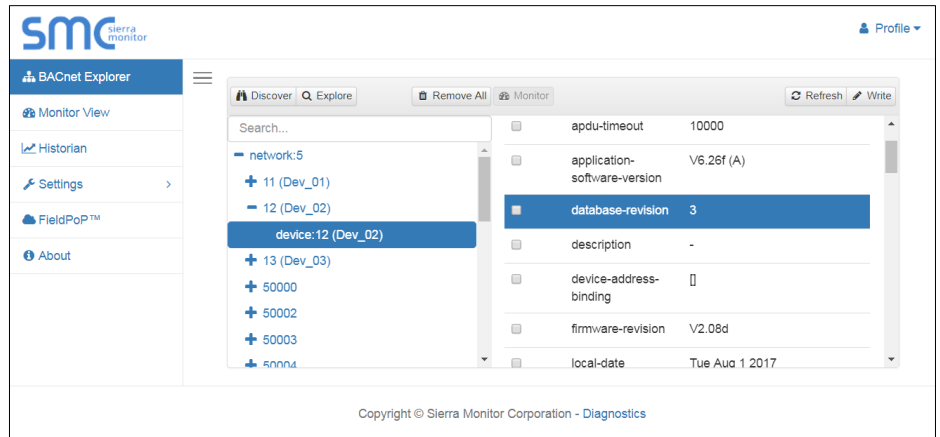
smc sierra monitor

Profile

BACnet Explorer
Monitor View
Historian
Settings
FieldPoP™
About

Discover Explore
Remove All Monitor
Refresh Write

Search...

− network:5
+ 11 (Dev_01)
− 12 (Dev_02)
device:12 (Dev_02)
+ 13 (Dev_03)
+ 50000
+ 50002
+ 50003
+ 50004

| | | |
|---|---|---|
| | apdu-timeout | 10000 |
| | application-software-version | V6.26f (A) |
| | database-revision | 3 |
| | description | - |
| | device-address-binding | [] |
| | firmware-revision | V2.08d |
| | local-date | Tue Aug 1 2017 |

Copyright © Sierra Monitor Corporation - Diagnostics